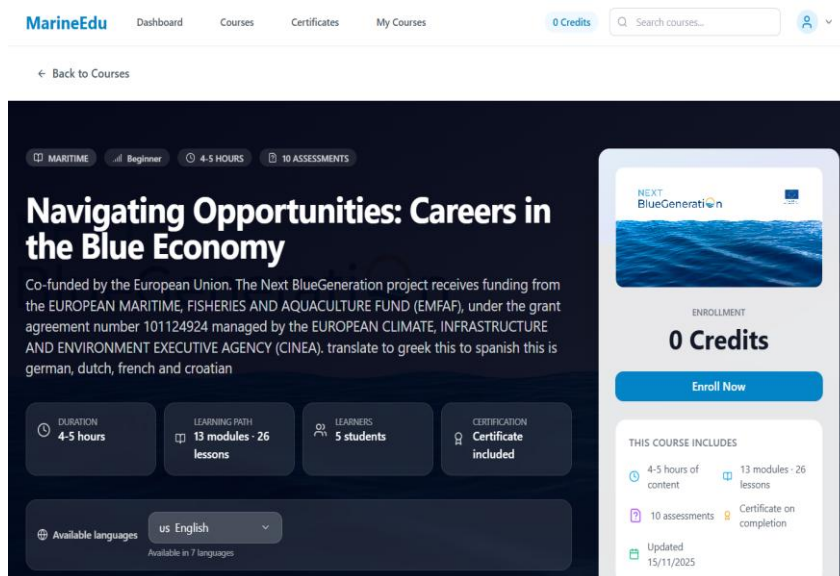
MarineEdu Dashboard Courses Certificates My Courses 0 Credits Search courses...

← Back to Courses

MARITIME Beginner 4-5 HOURS 10 ASSESSMENTS

Navigating Opportunities: Careers in the Blue Economy

Co-funded by the European Union. The Next BlueGeneration project receives funding from the EUROPEAN MARITIME, FISHERIES AND AQUACULTURE FUND (EMFAF), under the grant agreement number 101124924 managed by the EUROPEAN CLIMATE, INFRASTRUCTURE AND ENVIRONMENT EXECUTIVE AGENCY (CINEA). translate to greek this to spanish this is german, dutch, french and croatian

DURATION
4-5 hours

LEARNING PATH
13 modules · 26 lessons

LEARNERS
5 students

CERTIFICATION
Certificate included

Available languages us English
Available in 7 languages

NEXT BlueGeneration

ENROLLMENT
0 Credits

Enroll Now

THIS COURSE INCLUDES
4-5 hours of content
13 modules · 26 lessons
10 assessments
Certificate on completion
Updated 15/11/2025